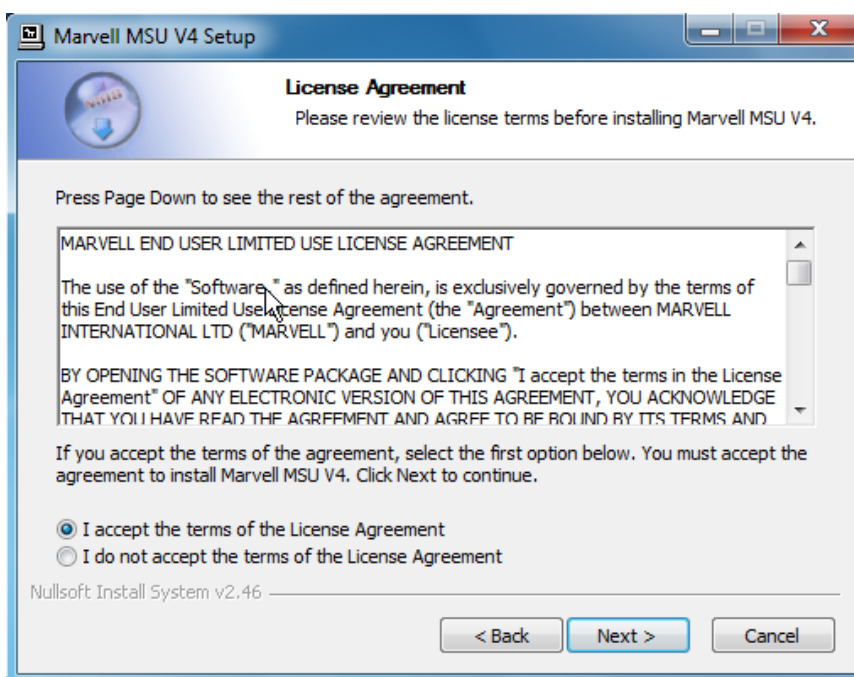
Marvell MSU V4 Setup

License Agreement
Please review the license terms before installing Marvell MSU V4.

Press Page Down to see the rest of the agreement.

MARVELL END USER LIMITED USE LICENSE AGREEMENT

The use of the "Software," as defined herein, is exclusively governed by the terms of this End User Limited Use License Agreement (the "Agreement") between MARVELL INTERNATIONAL LTD ("MARVELL") and you ("Licensee").

BY OPENING THE SOFTWARE PACKAGE AND CLICKING "I accept the terms in the License Agreement" OF ANY ELECTRONIC VERSION OF THIS AGREEMENT, YOU ACKNOWLEDGE THAT YOU HAVE READ THE AGREEMENT AND AGREE TO BE BOUND BY ITS TERMS AND

If you accept the terms of the agreement, select the first option below. You must accept the agreement to install Marvell MSU V4. Click Next to continue.

I accept the terms of the License Agreement
I do not accept the terms of the License Agreement

Nullsoft Install System v2.46

< Back
Next >
Cancel